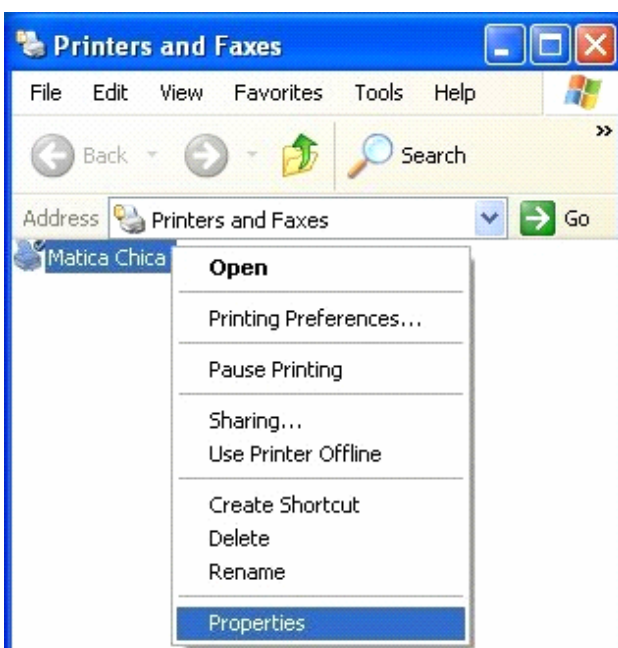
Printers and Faxes

File Edit View Favorites Tools Help

Back Search

Address Printers and Faxes Go

Matica Chica

Open

Printing Preferences...

Pause Printing

Sharing...
Use Printer Offline

Create Shortcut
Delete
Rename

Properties